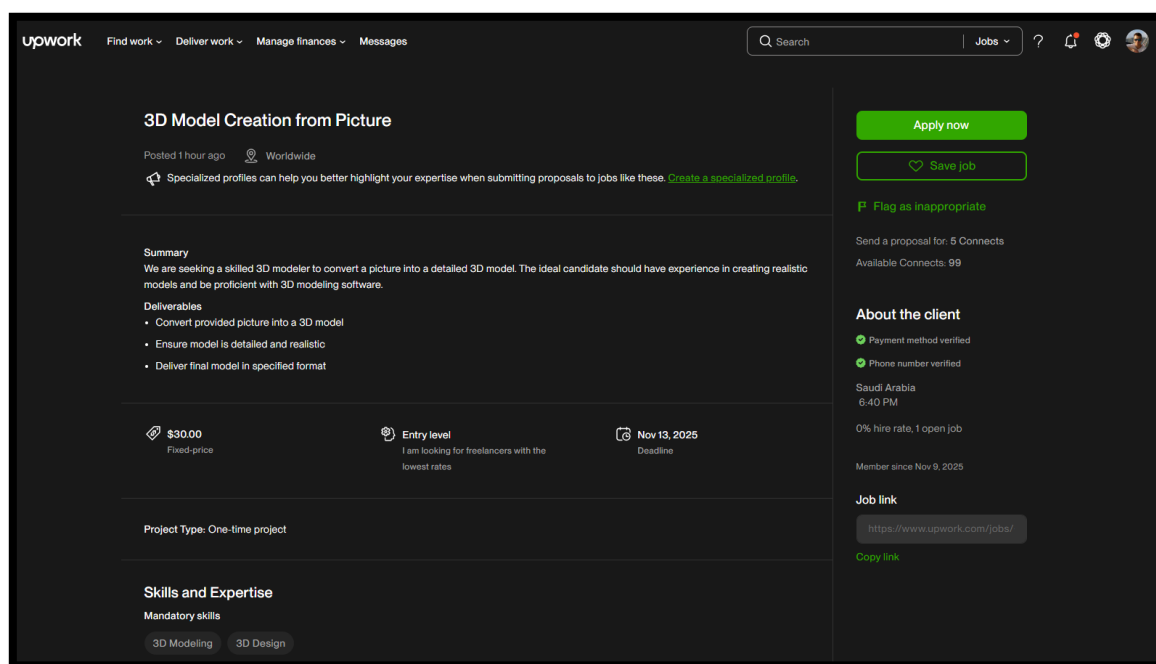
upwork Find work Deliver work Manage finances Messages
Search | Jobs

3D Model Creation from Picture

Posted 1 hour ago Worldwide

Specialized profiles can help you better highlight your expertise when submitting proposals to jobs like these. Create a specialized profile.

Summary
We are seeking a skilled 3D modeler to convert a picture into a detailed 3D model. The ideal candidate should have experience in creating realistic models and be proficient with 3D modeling software.

Deliverables
- Convert provided picture into a 3D model
- Ensure model is detailed and realistic
- Deliver final model in specified format

$30.00
Fixed-price

Entry level
I am looking for freelancers with the lowest rates

Nov 13, 2025
Deadline

Project Type: One-time project

Skills and Expertise
Mandatory skills
3D Modeling 3D Design

Apply now
Save job
Flag as inappropriate

Send a proposal for: 5 Connects
Available Connects: 99

About the client
Payment method verified
Phone number verified
Saudi Arabia
6:40 PM

0% hire rate, 1 open job

Member since Nov 9, 2025

Job link
https://www.upwork.com/jobs/
Copy link